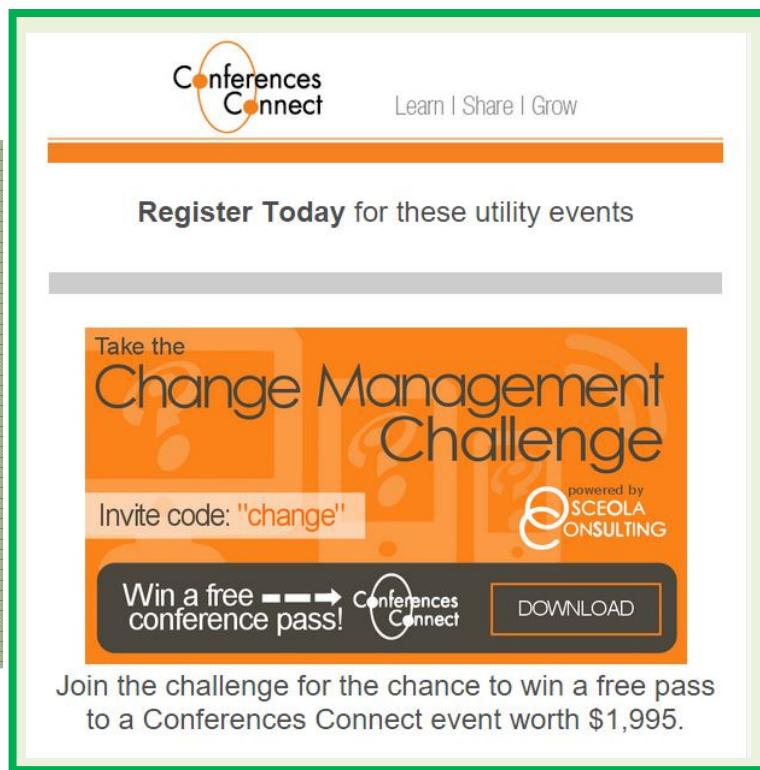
Conferences Connect

Learn | Share | Grow

**Register Today** for these utility events

Take the

Change Management Challenge

Invite code: "change"

powered by OSCEOLA CONSULTING

Win a free conference pass!

Conferences Connect

DOWNLOAD

Join the challenge for the chance to win a free pass to a Conferences Connect event worth $1,995.